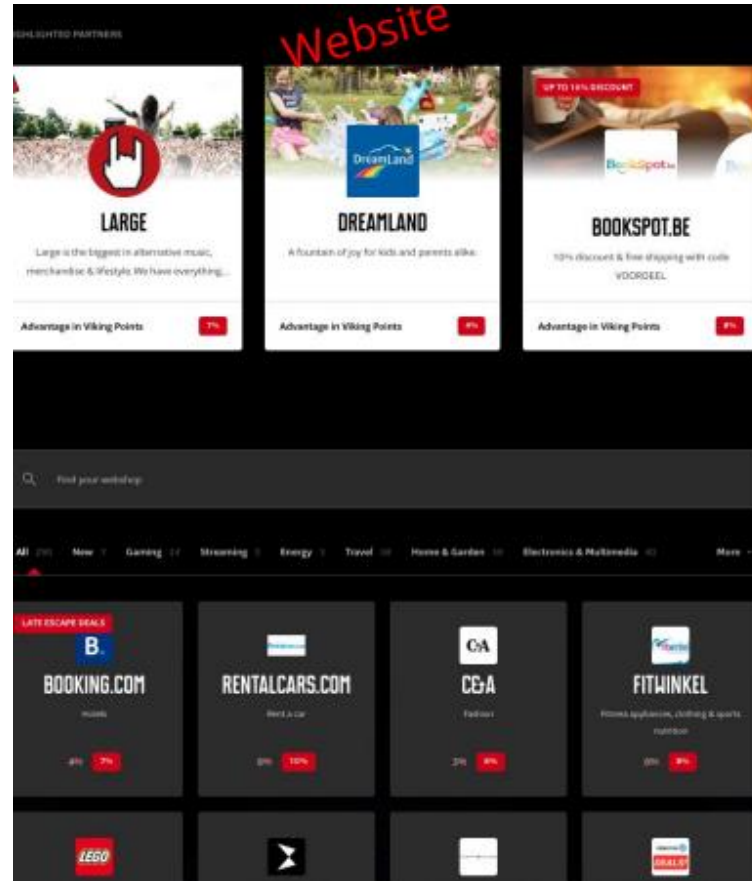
HIGHLIGHTED PARTNERS

Website

LARGE
Large is the biggest in alternative music, merchandise & lifestyle. We have everything...
Advantage in Viking Points
7%

DreamLand
DREAMLAND
A fountain of joy for kids and parents alike.
Advantage in Viking Points
4%

UP TO 10% DISCOUNT
Bookspot.be
BOOKSPOT.BE
10% discount & free shipping with code VOORDEEL
Advantage in Viking Points
8%

Find your webshop

All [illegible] New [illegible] Gaming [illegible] Streaming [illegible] Energy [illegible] Travel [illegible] Home & Garden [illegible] Electronics & Multimedia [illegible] More

LATE ESCAPE DEALS
B.
BOOKING.COM
Hotels
4% 7%

RENTALCARS.COM
Rent a car
8% 10%

C&A
C&A
Fashion
3% 4%

FITWINKEL
Fitness appliances, clothing & sports nutrition
8% 9%

LEGO

DEALS